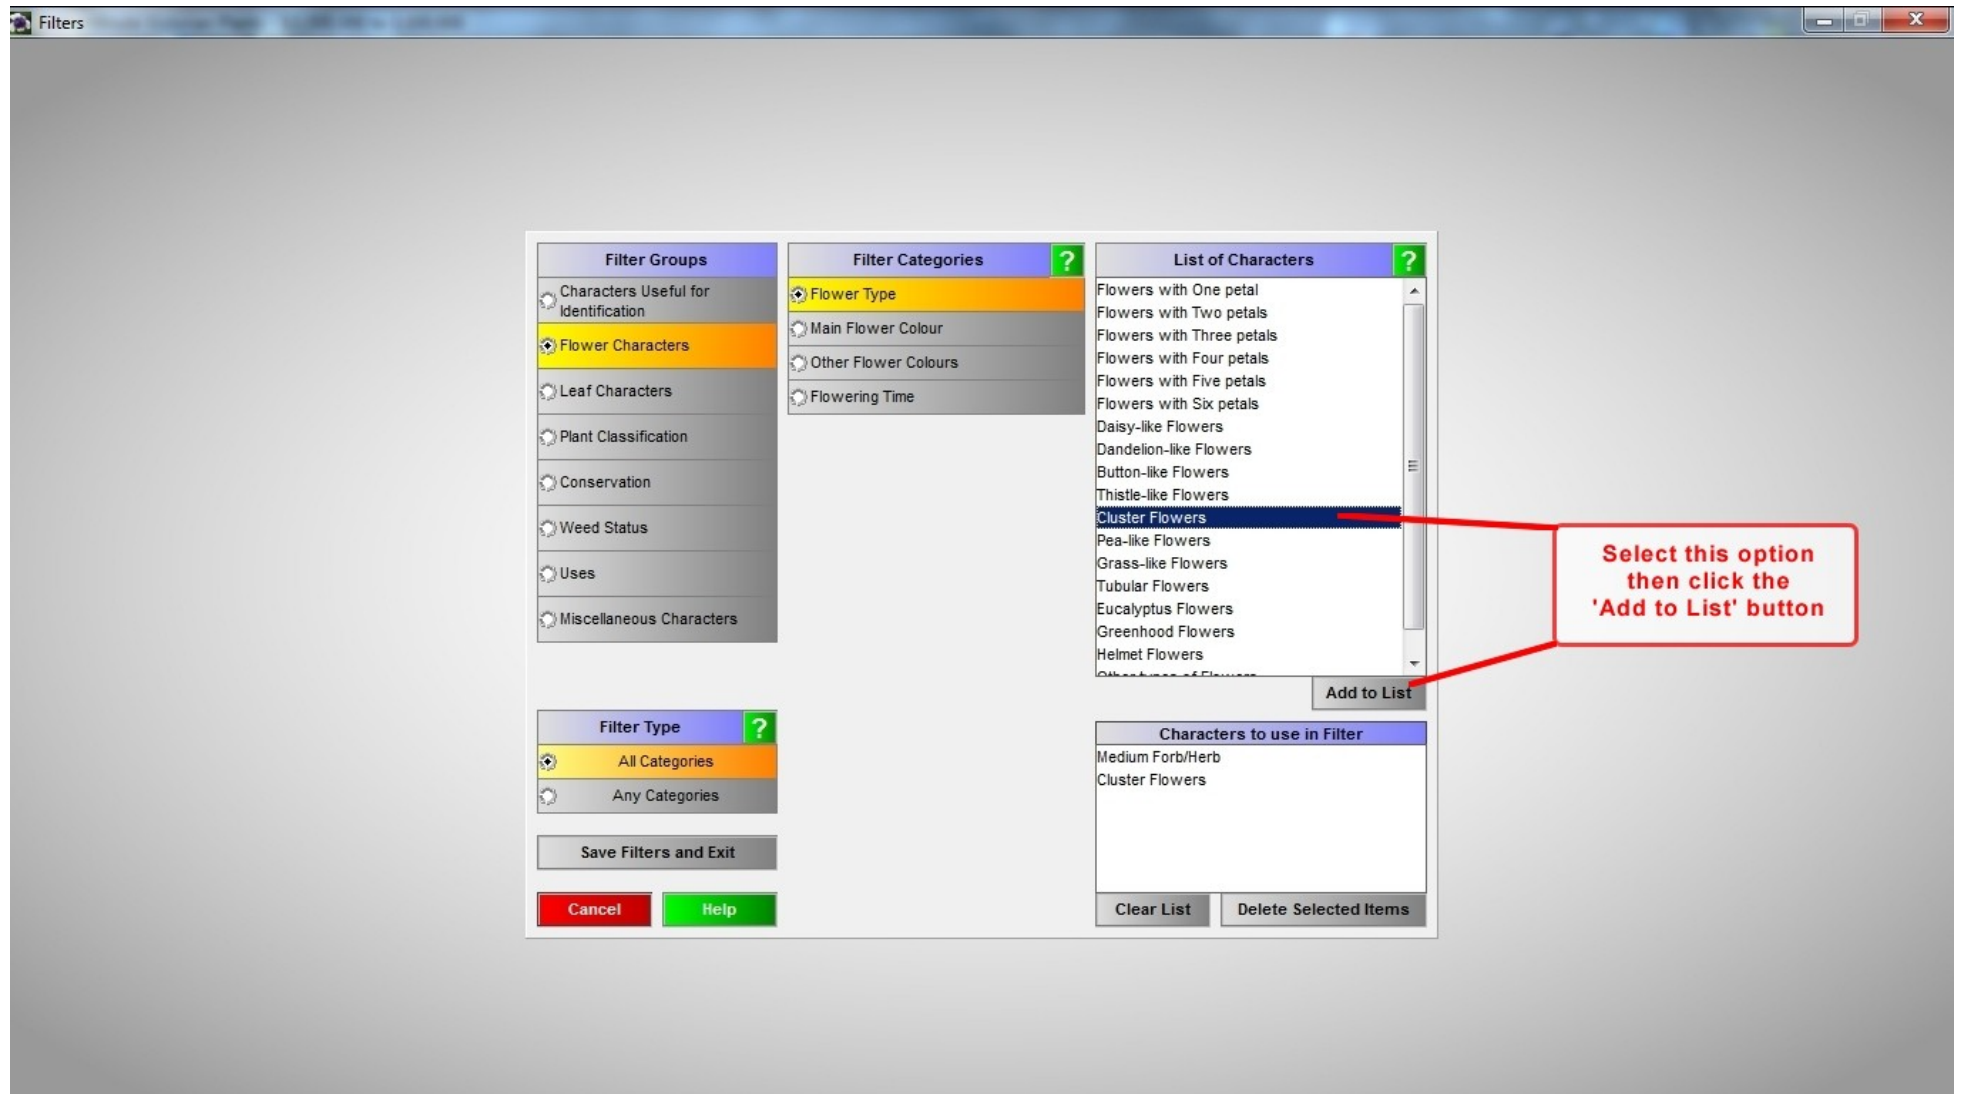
Filters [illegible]

Filter Groups
Characters Useful for Identification
Flower Characters
Leaf Characters
Plant Classification
Conservation
Weed Status
Uses
Miscellaneous Characters

Filter Categories ?
Flower Type
Main Flower Colour
Other Flower Colours
Flowering Time

List of Characters ?
Flowers with One petal
Flowers with Two petals
Flowers with Three petals
Flowers with Four petals
Flowers with Five petals
Flowers with Six petals
Daisy-like Flowers
Dandelion-like Flowers
Button-like Flowers
Thistle-like Flowers
Cluster Flowers
Pea-like Flowers
Grass-like Flowers
Tubular Flowers
Eucalyptus Flowers
Greenhood Flowers
Helmet Flowers
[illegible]

Add to List

Select this option then click the 'Add to List' button

Filter Type ?
All Categories
Any Categories

Save Filters and Exit

Cancel
Help

Characters to use in Filter
Medium Forb/Herb
Cluster Flowers

Clear List
Delete Selected Items